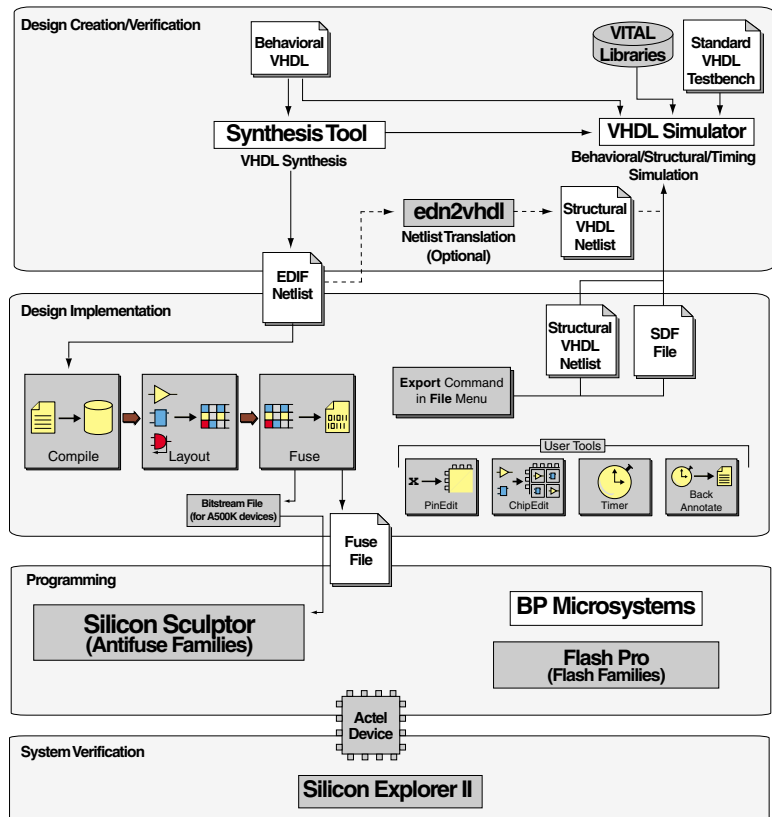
Design Creation/Verification

Behavioral VHDL

VITAL Libraries

Standard VHDL Testbench

Synthesis Tool

VHDL Synthesis

VHDL Simulator

Behavioral/Structural/Timing Simulation

edn2vhdl

Netlist Translation (Optional)

Structural VHDL Netlist

EDIF Netlist

Design Implementation

Structural VHDL Netlist

SDF File

Export Command in File Menu

Compile

Layout

Fuse

User Tools

PinEdit

ChipEdit

Timer

Back Annotate

Bitstream File (for A500K devices)

Fuse File

Programming

Silicon Sculptor (Antifuse Families)

BP Microsystems

Flash Pro (Flash Families)

Actel Device

System Verification

Silicon Explorer II